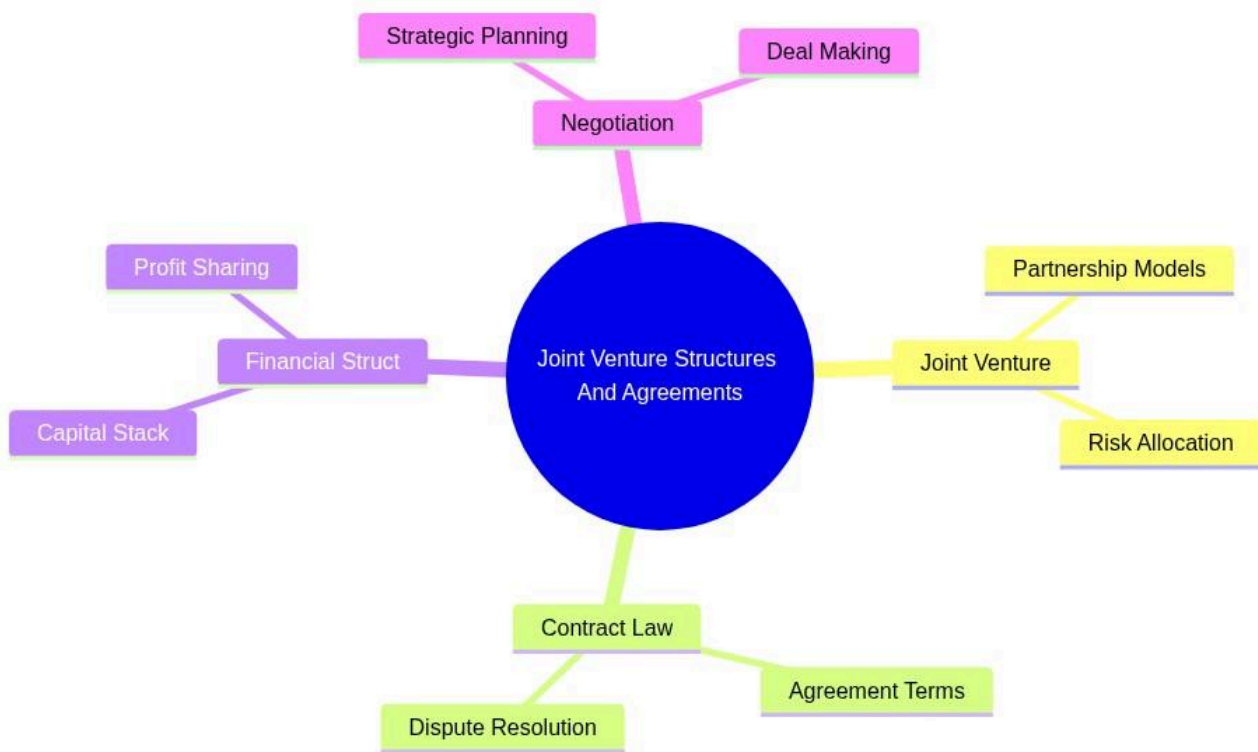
Strategic Planning

Deal Making

Negotiation

Profit Sharing

Financial Struct

Capital Stack

Joint Venture Structures And Agreements

Partnership Models

Joint Venture

Risk Allocation

Contract Law

Agreement Terms

Dispute Resolution